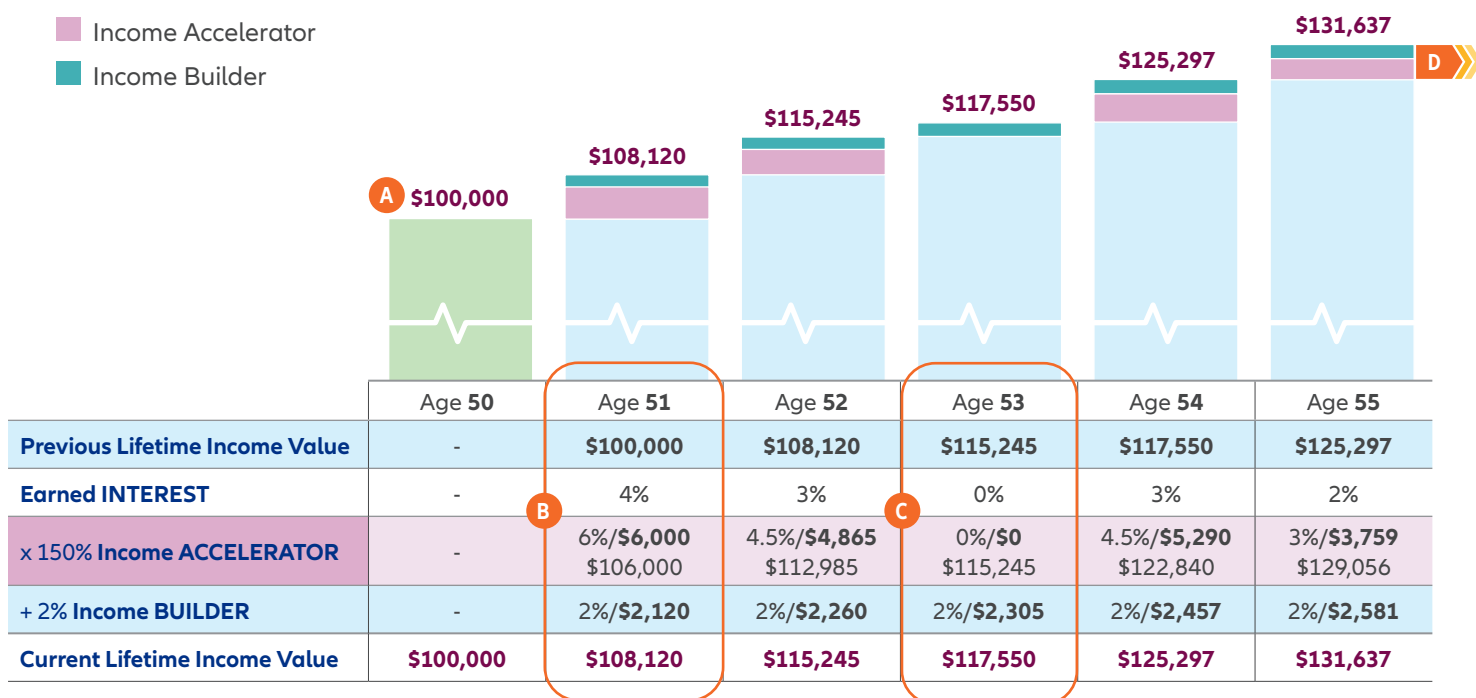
Income Accelerator

Income Builder

A $100,000

$108,120

$115,245

$117,550

$125,297

$131,637

D

|  | Age 50 | Age 51 | Age 52 | Age 53 | Age 54 | Age 55 |
|---|---|---|---|---|---|---|
| Previous Lifetime Income Value | - | $100,000 | $108,120 | $115,245 | $117,550 | $125,297 |
| Earned INTEREST | - | 4% | 3% | 0% | 3% | 2% |
| x 150% Income ACCELERATOR | - | B 6%/$6,000 $106,000 | 4.5%/$4,865 $112,985 | C 0%/$0 $115,245 | 4.5%/$5,290 $122,840 | 3%/$3,759 $129,056 |
| + 2% Income BUILDER | - | 2%/$2,120 | 2%/$2,260 | 2%/$2,305 | 2%/$2,457 | 2%/$2,581 |
| Current Lifetime Income Value | $100,000 | $108,120 | $115,245 | $117,550 | $125,297 | $131,637 |